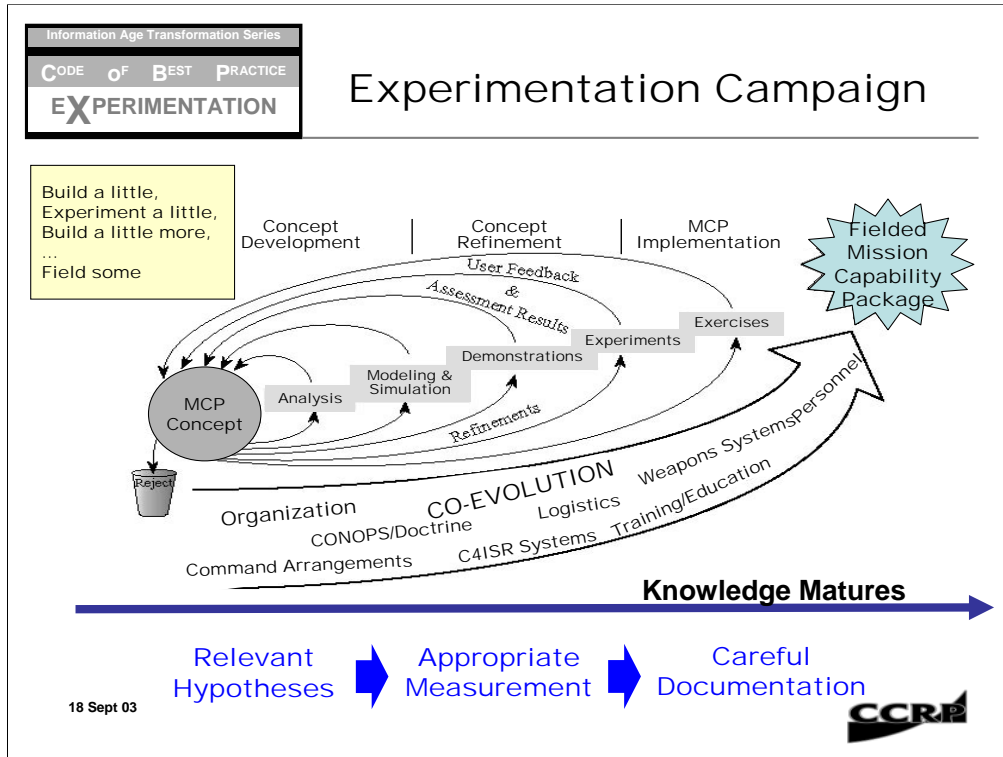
Information Age Transformation Series
CODE OF BEST PRACTICE
EXPERIMENTATION

Experimentation Campaign

Build a little,
Experiment a little,
Build a little more,
...
Field some

Concept Development | Concept Refinement | MCP Implementation

Fielded Mission Capability Package

User Feedback & Assessment Results

Exercises
Experiments
Demonstrations
Modeling & Simulation
Analysis

MCP Concept

Refinements

Reject

CO-EVOLUTION
Organization
CONOPS/Doctrine
Command Arrangements
C4ISR Systems
Logistics
Training/Education
Weapons Systems
Personnel

Knowledge Matures

Relevant Hypotheses
Appropriate Measurement
Careful Documentation

18 Sept 03

CCRP